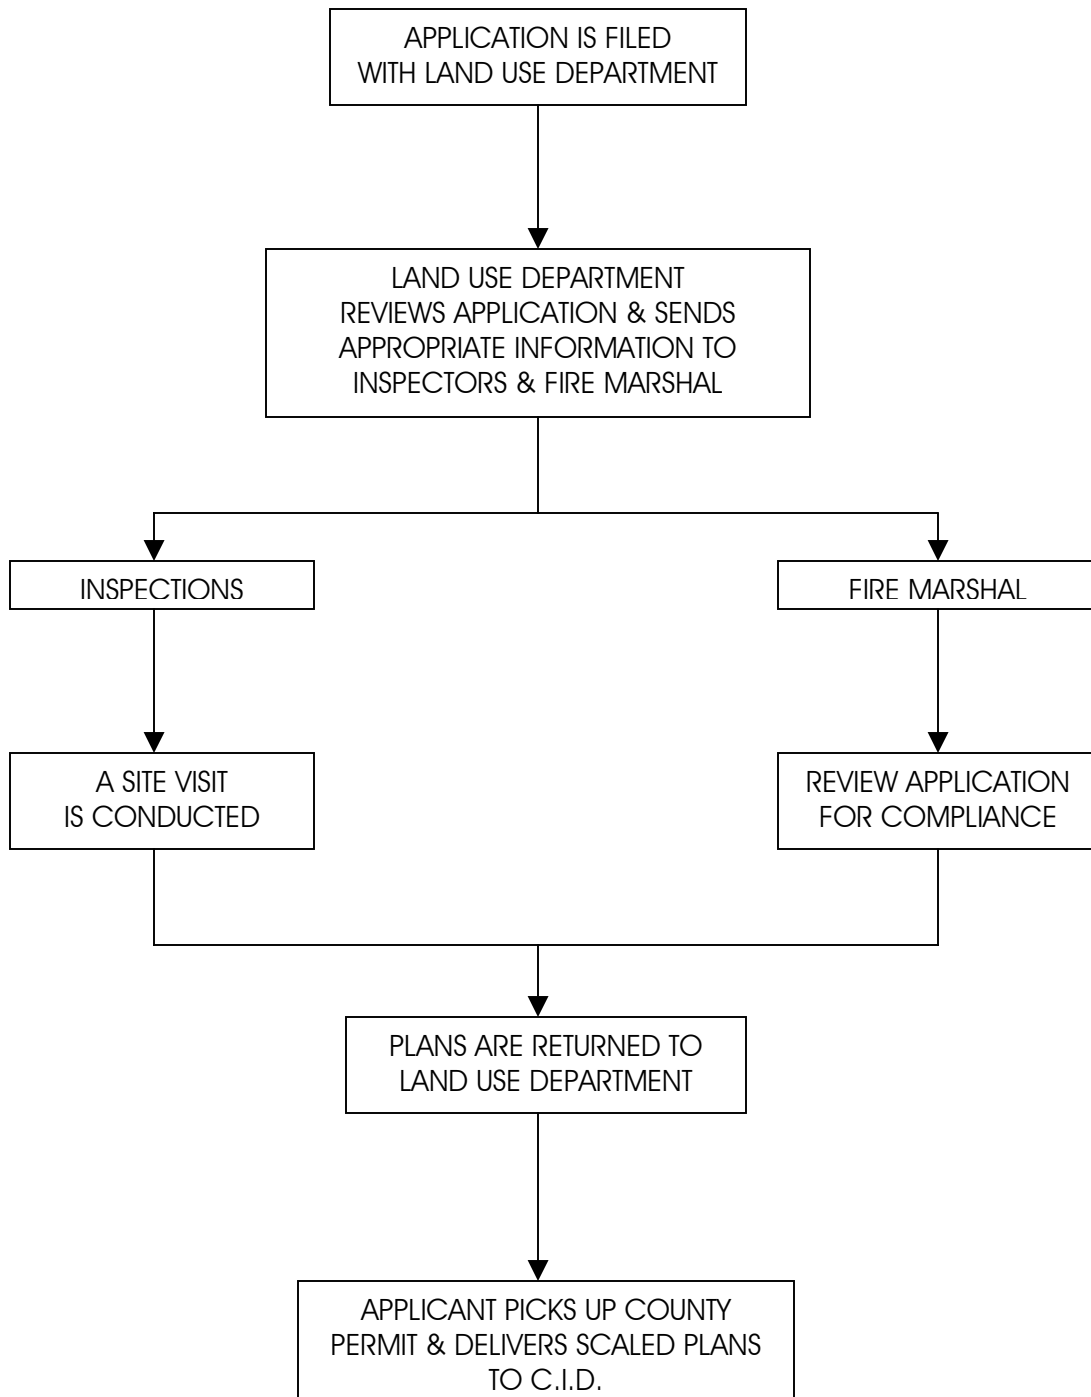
APPLICATION IS FILED WITH LAND USE DEPARTMENT

LAND USE DEPARTMENT REVIEWS APPLICATION & SENDS APPROPRIATE INFORMATION TO INSPECTORS & FIRE MARSHAL

INSPECTIONS

A SITE VISIT IS CONDUCTED

FIRE MARSHAL

REVIEW APPLICATION FOR COMPLIANCE

PLANS ARE RETURNED TO LAND USE DEPARTMENT

APPLICANT PICKS UP COUNTY PERMIT & DELIVERS SCALED PLANS TO C.I.D.